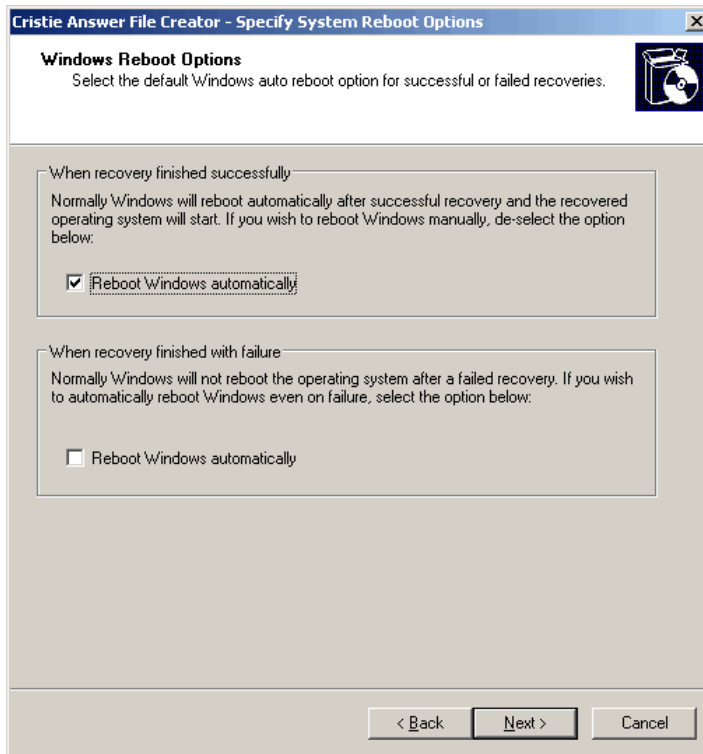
Cristie Answer File Creator - Specify System Reboot Options

Windows Reboot Options
Select the default Windows auto reboot option for successful or failed recoveries.

When recovery finished successfully

Normally Windows will reboot automatically after successful recovery and the recovered operating system will start. If you wish to reboot Windows manually, de-select the option below:

☑ Reboot Windows automatically

When recovery finished with failure

Normally Windows will not reboot the operating system after a failed recovery. If you wish to automatically reboot Windows even on failure, select the option below:

☐ Reboot Windows automatically

< Back
Next >
Cancel